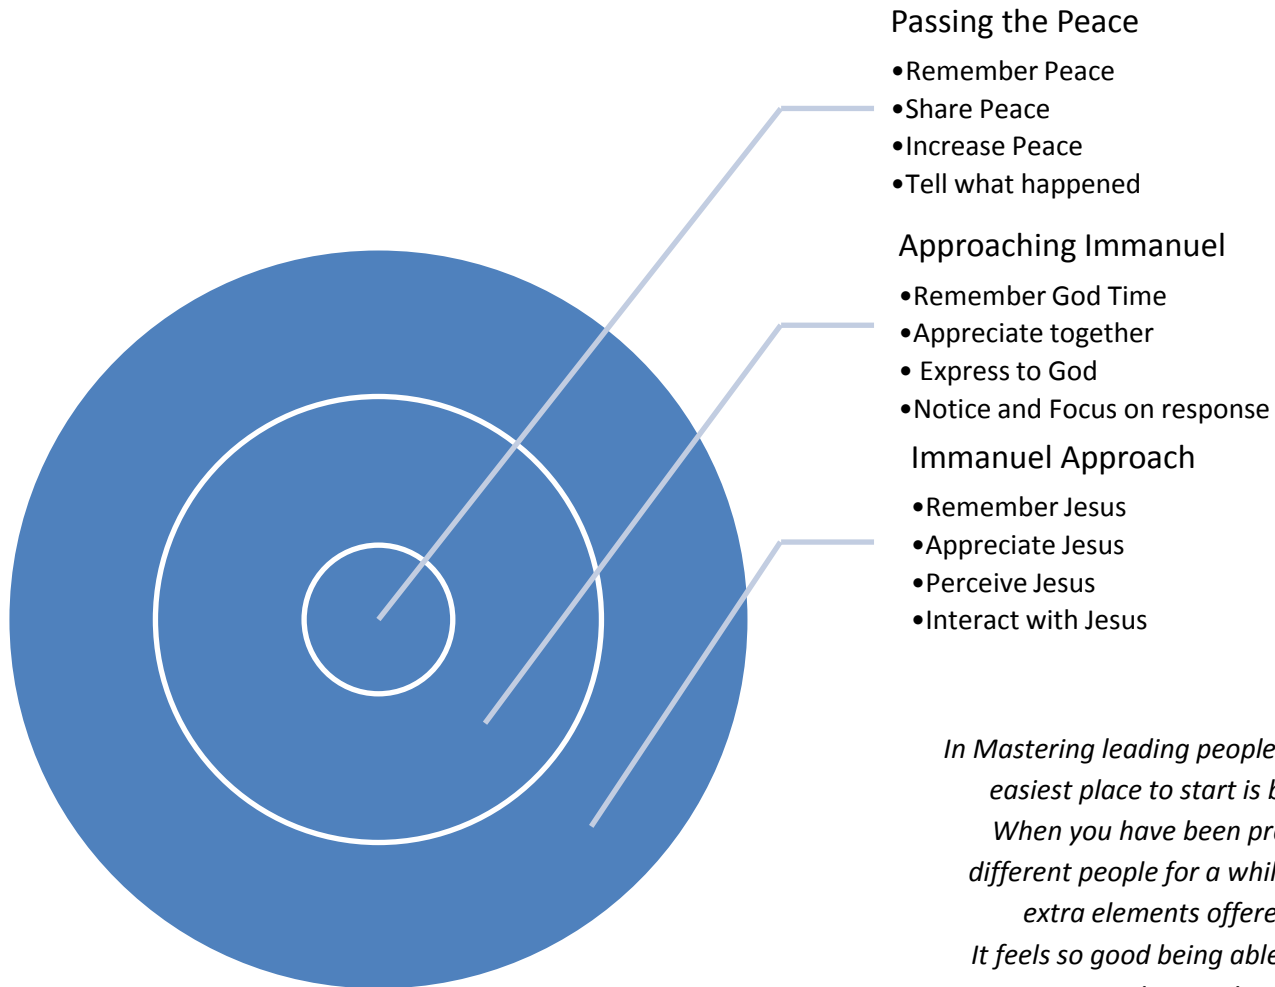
Passing the Peace

•Remember Peace
•Share Peace
•Increase Peace
•Tell what happened

Approaching Immanuel

•Remember God Time
•Appreciate together
• Express to God
•Notice and Focus on response

Immanuel Approach

•Remember Jesus
•Appreciate Jesus
•Perceive Jesus
•Interact with Jesus

In Mastering leading people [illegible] easiest place to start is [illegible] When you have been pr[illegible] different people for a whil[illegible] extra elements offere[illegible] It feels so good being able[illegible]